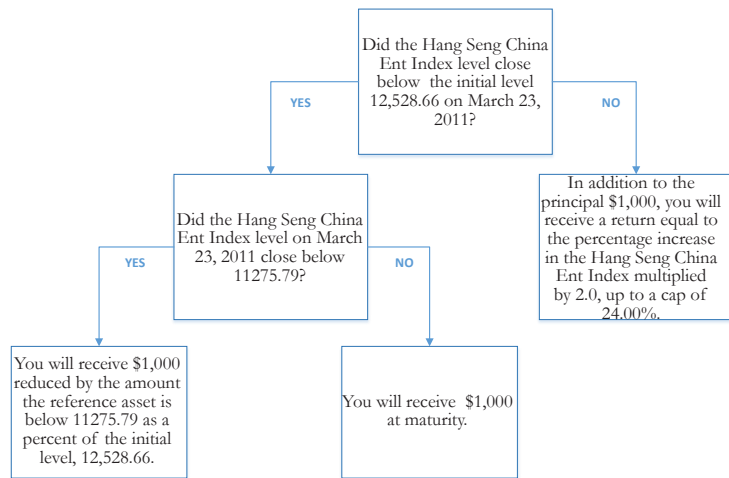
Did the Hang Seng China Ent Index level close below the initial level 12,528.66 on March 23, 2011?

YES

NO

Did the Hang Seng China Ent Index level on March 23, 2011 close below 11275.79?

In addition to the principal $1,000, you will receive a return equal to the percentage increase in the Hang Seng China Ent Index multiplied by 2.0, up to a cap of 24.00%.

YES

NO

You will receive $1,000 reduced by the amount the reference asset is below 11275.79 as a percent of the initial level, 12,528.66.

You will receive $1,000 at maturity.